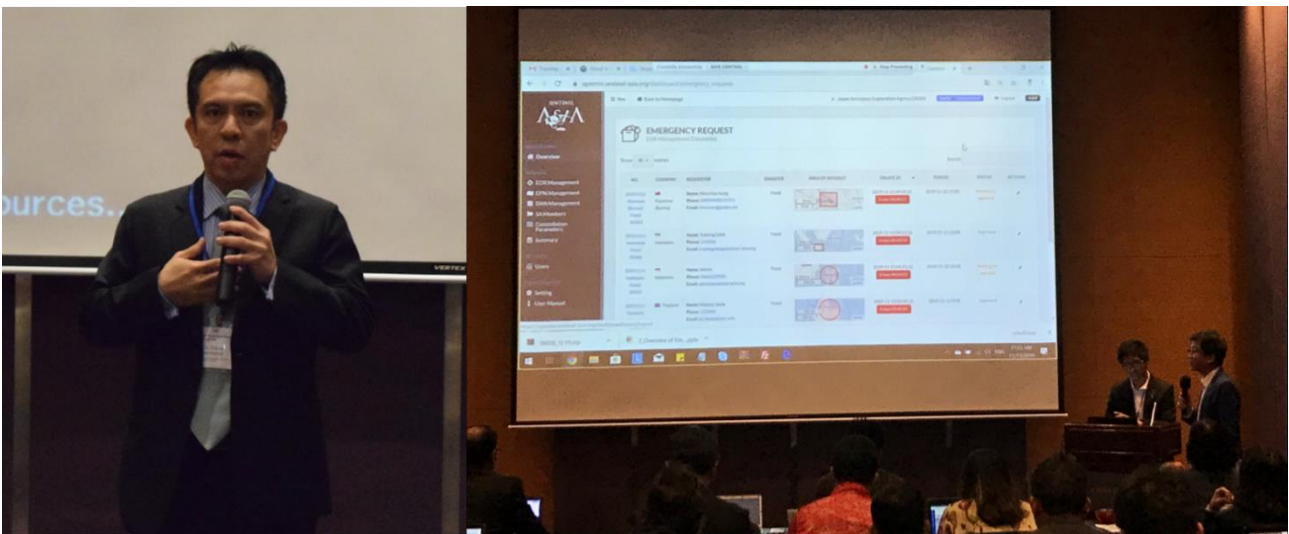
ources..

VERTEX

SENTINEL ASIA

Overview

EOR Management

DPN Management

DAN Management

SA Members

Constellation Parameters

Summary

Users

Setting

User Manual

EMERGENCY REQUEST

Japan Aerospace Exploration Agency (JAXA)

Logout

NO.

COUNTRY

REQUESTER

DISASTER

AREA OF INTEREST

CREATE AT

PERIOD

STATUS

ACTIONS

Philippines

Indonesia

Thailand

Flood

Search: